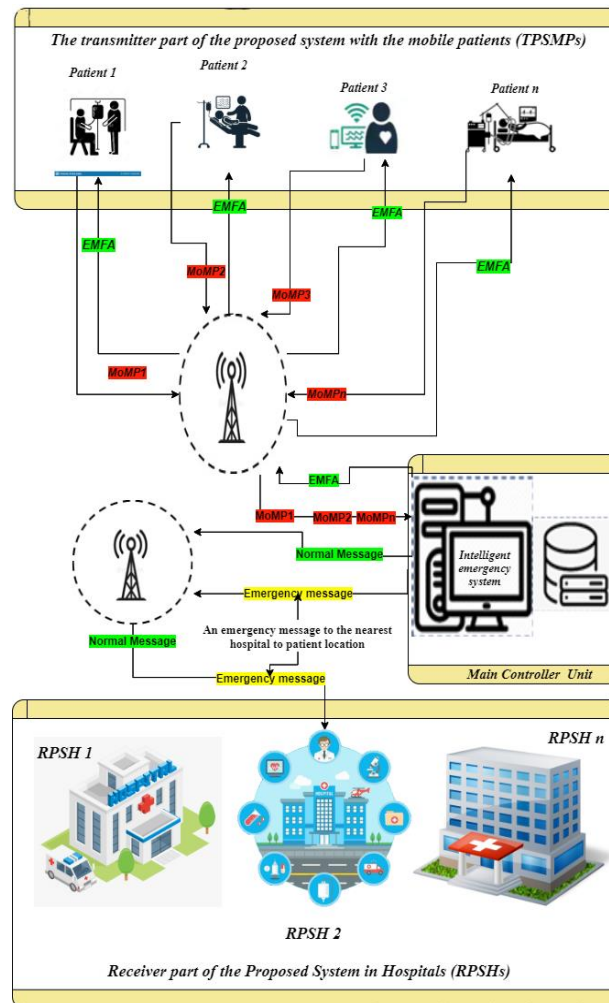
The transmitter part of the proposed system with the mobile patients (TPSMPs)

Patient 1

Patient 2

Patient 3

Patient n

EMFA

EMFA

EMFA

EMFA

MoMP2

MoMP3

MoMP1

MoMPn

EMFA

MoMP1

MoMP2

MoMPn

Normal Message

Intelligent emergency system

Emergency message

An emergency message to the nearest hospital to patient location

Normal Message

Emergency message

Main Controller Unit

RPSH 1

RPSH n

RPSH 2

Receiver part of the Proposed System in Hospitals (RPSHs)